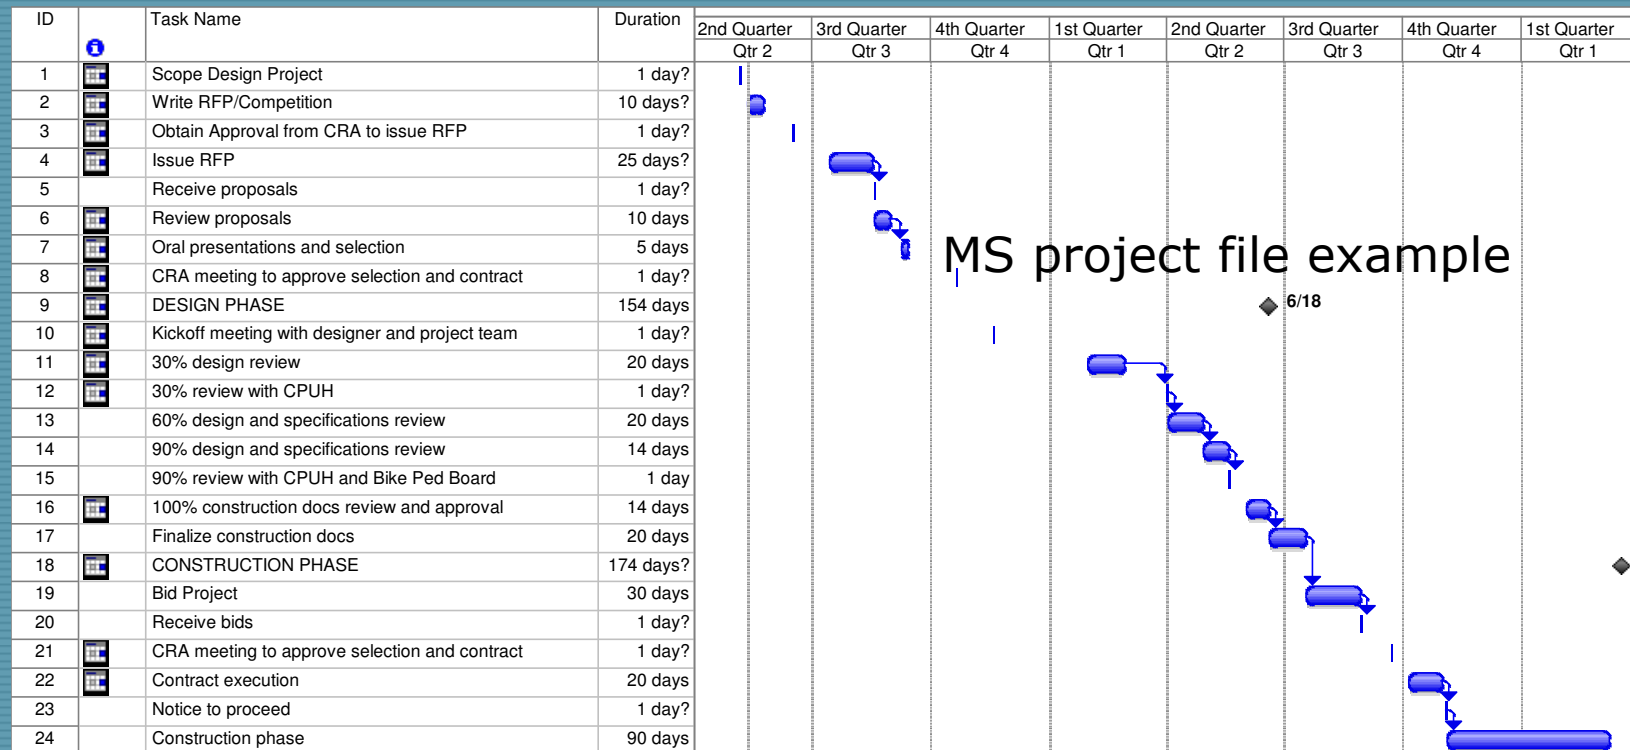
| ID | | Task Name | Duration |
|---|---|---|---|
| 1 | | Scope Design Project | 1 day? |
| 2 | | Write RFP/Competition | 10 days? |
| 3 | | Obtain Approval from CRA to issue RFP | 1 day? |
| 4 | | Issue RFP | 25 days? |
| 5 | | Receive proposals | 1 day? |
| 6 | | Review proposals | 10 days |
| 7 | | Oral presentations and selection | 5 days |
| 8 | | CRA meeting to approve selection and contract | 1 day? |
| 9 | | DESIGN PHASE | 154 days |
| 10 | | Kickoff meeting with designer and project team | 1 day? |
| 11 | | 30% design review | 20 days |
| 12 | | 30% review with CPUH | 1 day? |
| 13 | | 60% design and specifications review | 20 days |
| 14 | | 90% design and specifications review | 14 days |
| 15 | | 90% review with CPUH and Bike Ped Board | 1 day |
| 16 | | 100% construction docs review and approval | 14 days |
| 17 | | Finalize construction docs | 20 days |
| 18 | | CONSTRUCTION PHASE | 174 days? |
| 19 | | Bid Project | 30 days |
| 20 | | Receive bids | 1 day? |
| 21 | | CRA meeting to approve selection and contract | 1 day? |
| 22 | | Contract execution | 20 days |
| 23 | | Notice to proceed | 1 day? |
| 24 | | Construction phase | 90 days |

| 2nd Quarter | 3rd Quarter | 4th Quarter | 1st Quarter | 2nd Quarter | 3rd Quarter | 4th Quarter | 1st Quarter |
|---|---|---|---|---|---|---|---|
| Qtr 2 | Qtr 3 | Qtr 4 | Qtr 1 | Qtr 2 | Qtr 3 | Qtr 4 | Qtr 1 |

MS project file example

6/18